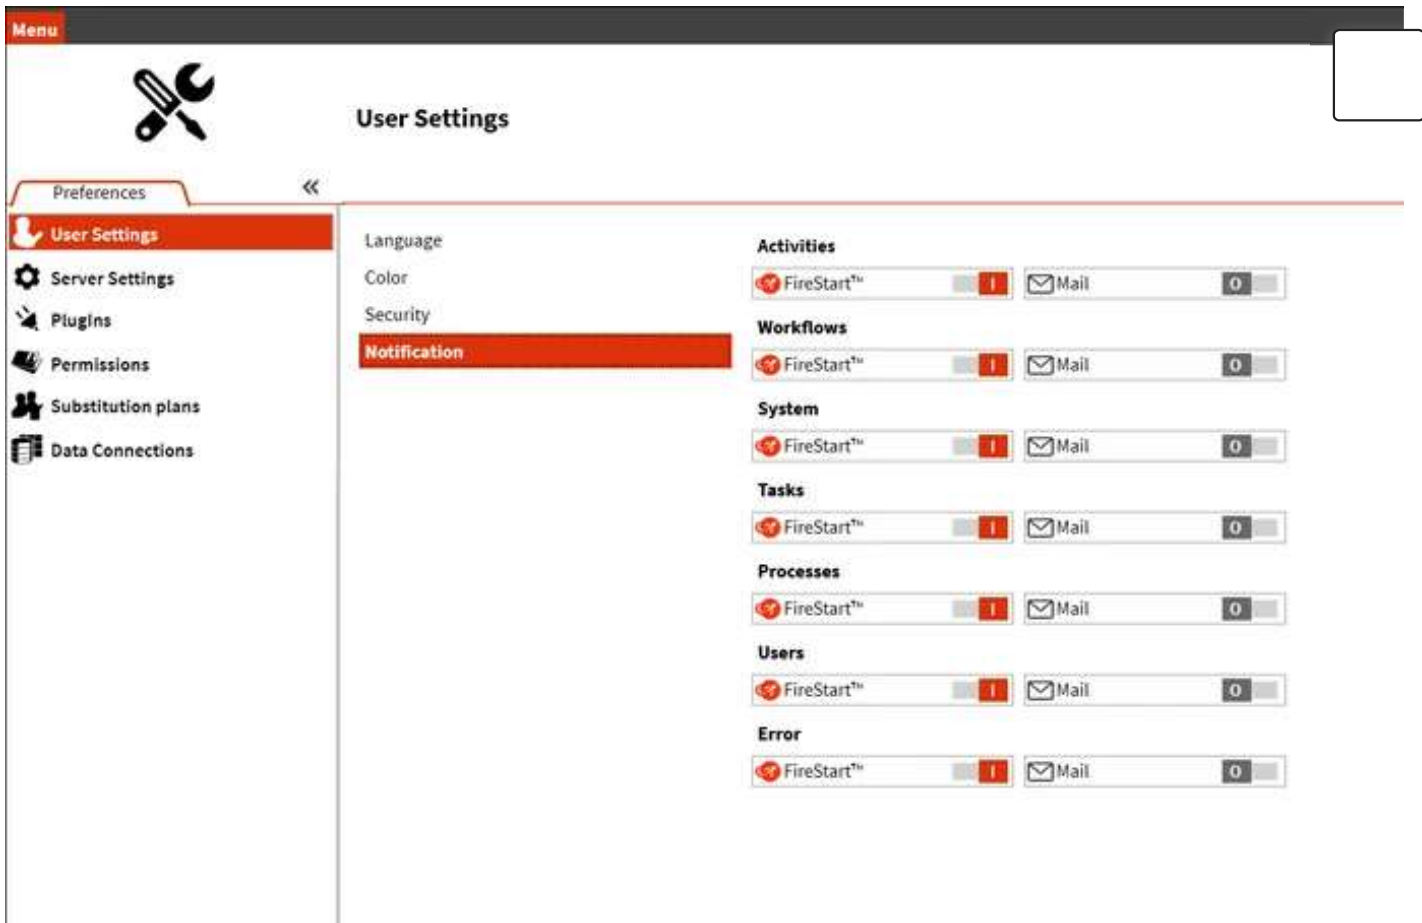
Menu

User Settings

Preferences «

User Settings
Server Settings
Plugins
Permissions
Substitution plans
Data Connections

Language
Color
Security
Notification

Activities
FireStart™ I Mail O

Workflows
FireStart™ I Mail O

System
FireStart™ I Mail O

Tasks
FireStart™ I Mail O

Processes
FireStart™ I Mail O

Users
FireStart™ I Mail O

Error
FireStart™ I Mail O